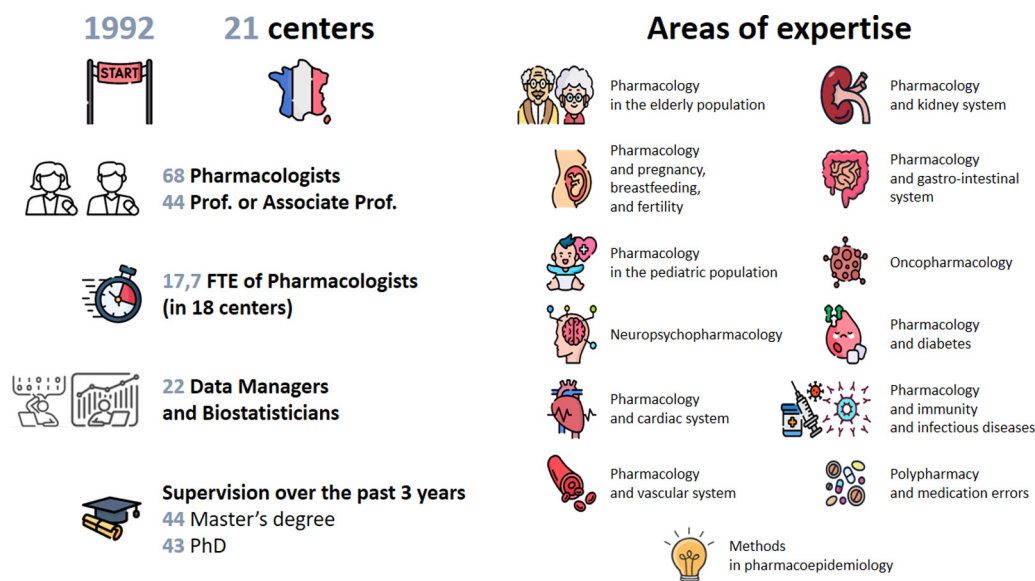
1992

21 centers

START

68 Pharmacologists
44 Prof. or Associate Prof.

17,7 FTE of Pharmacologists (in 18 centers)

22 Data Managers and Biostatisticians

Supervision over the past 3 years
44 Master's degree
43 PhD

Areas of expertise

Pharmacology in the elderly population

Pharmacology and kidney system

Pharmacology and pregnancy, breastfeeding, and fertility

Pharmacology and gastro-intestinal system

Pharmacology in the pediatric population

Oncopharmacology

Neuropsychopharmacology

Pharmacology and diabetes

Pharmacology and cardiac system

Pharmacology and immunity and infectious diseases

Pharmacology and vascular system

Polypharmacy and medication errors

Methods in pharmacoepidemiology